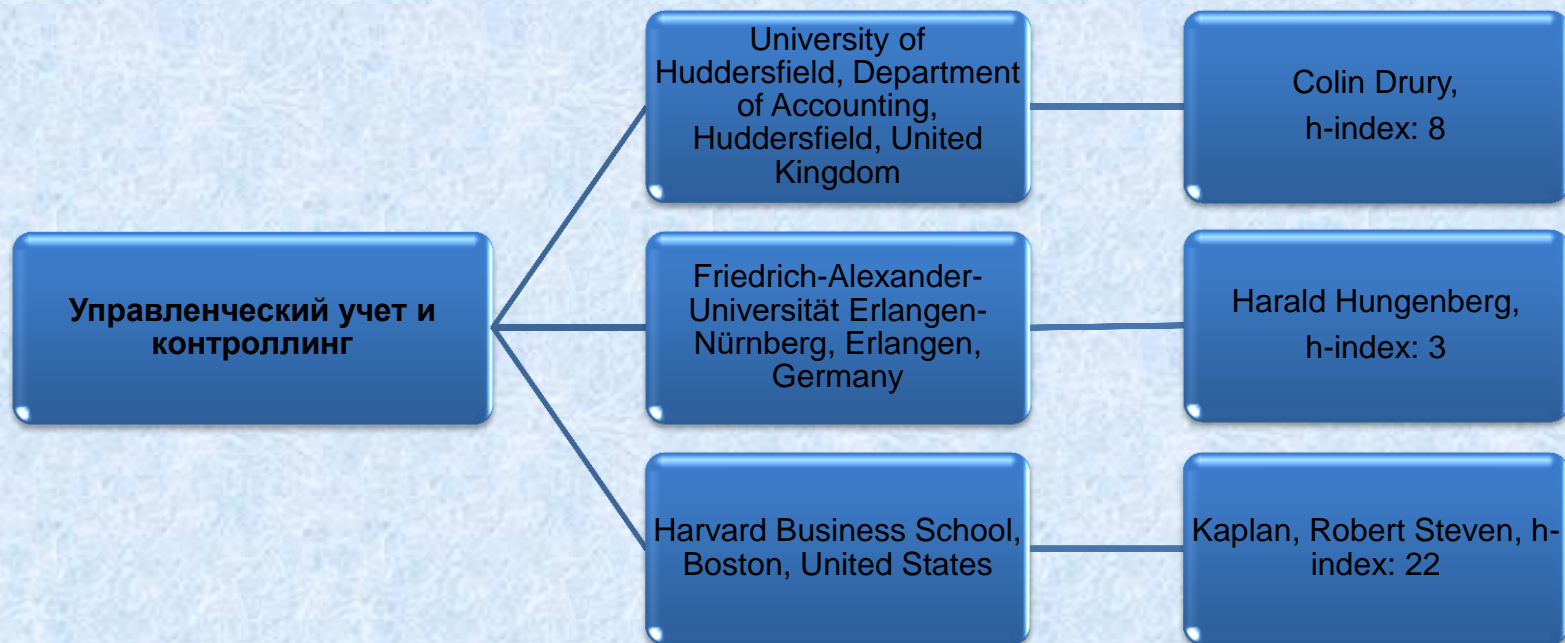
Управленческий учет и контроллинг

University of Huddersfield, Department of Accounting, Huddersfield, United Kingdom

Colin Drury,
h-index: 8

Friedrich-Alexander-Universität Erlangen-Nürnberg, Erlangen, Germany

Harald Hungenberg,
h-index: 3

Harvard Business School, Boston, United States

Kaplan, Robert Steven, h-index: 22